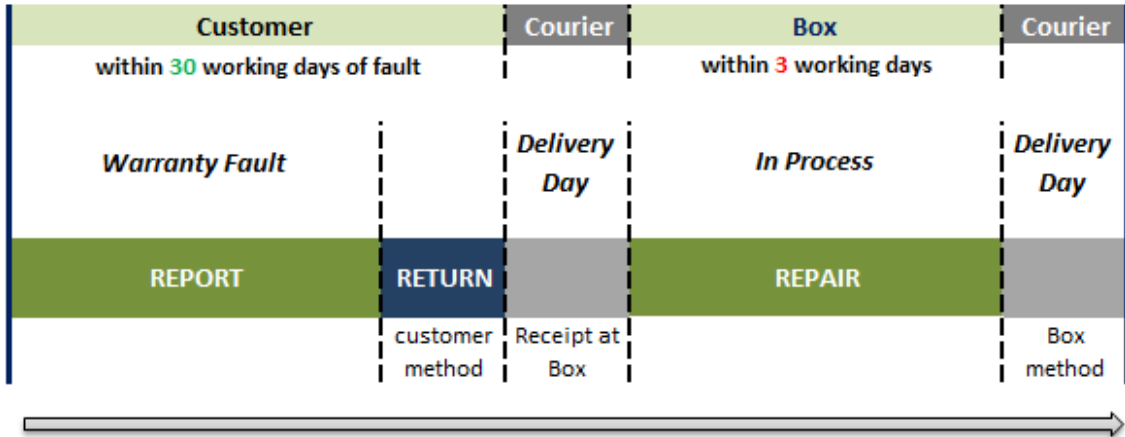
Customer

within 30 working days of fault

Courier

Box

within 3 working days

Courier

Warranty Fault

Delivery Day

In Process

Delivery Day

REPORT

RETURN

REPAIR

customer method

Receipt at Box

Box method